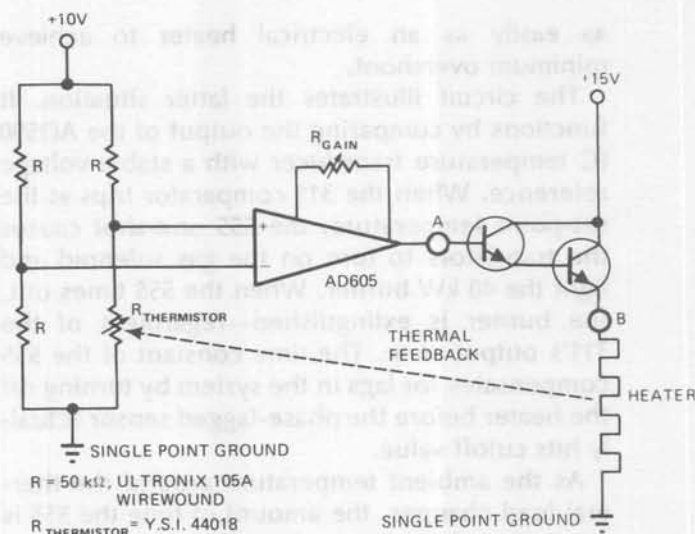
+10V

R

R

$R_{GAIN}$

A

AD605

R

$R_{THERMISTOR}$

THERMAL FEEDBACK

+15V

B

HEATER

SINGLE POINT GROUND

R = 50 kΩ, ULTRONIX 105A WIREWOUND

$R_{THERMISTOR}$ = Y.S.I. 44018

SINGLE POINT GROUND

as easily as an electrical heater to achieve minimum overshoot.

The circuit illustrates the latter situation. It functions by comparing the output of the AD590 IC temperature transducer with a stable voltage reference. When the 311 comparator trips at the set-point temperature, the 555 one-shot causes the transistors to turn on the gas solenoid and fire the 40 kW burner. When the 555 times out, the burner is extinguished regardless of the 311's output state. The time constant of the 555 compensates for lags in the system by turning off the heater before the phase-lagged sensor actually hits cutoff value.

As the ambient temperature of the thermal load changes, the amount of time the 311 is